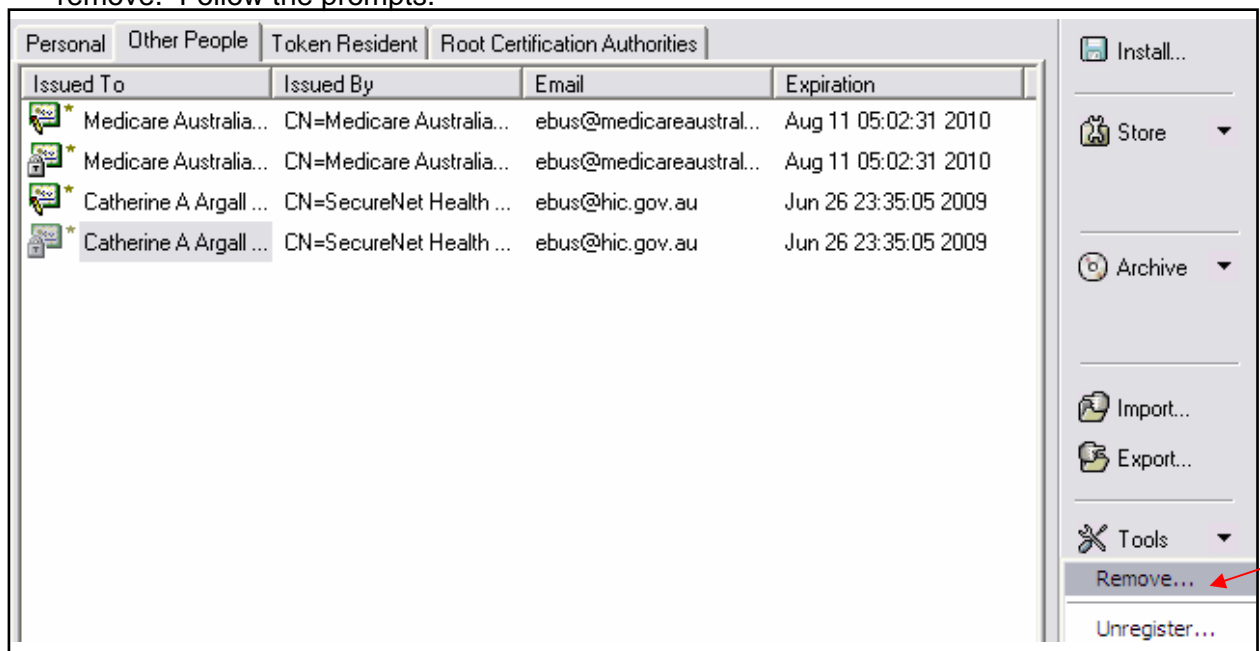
remove. Follow the prompts.

Personal | Other People | Token Resident | Root Certification Authorities

| Issued To | Issued By | Email | Expiration |
|---|---|---|---|
| Medicare Australia... | CN=Medicare Australia... | ebus@medicareaustral... | Aug 11 05:02:31 2010 |
| Medicare Australia... | CN=Medicare Australia... | ebus@medicareaustral... | Aug 11 05:02:31 2010 |
| Catherine A Argall ... | CN=SecureNet Health ... | ebus@hic.gov.au | Jun 26 23:35:05 2009 |
| Catherine A Argall ... | CN=SecureNet Health ... | ebus@hic.gov.au | Jun 26 23:35:05 2009 |

Install...
Store
Archive
Import...
Export...
Tools
Remove...
Unregister...